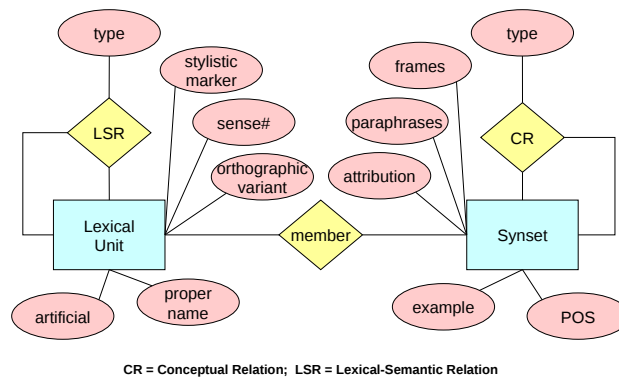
type

stylistic marker

LSR

sense#

orthographic variant

Lexical Unit

member

artificial

proper name

type

frames

paraphrases

CR

attribution

Synset

example

POS

CR = Conceptual Relation; LSR = Lexical-Semantic Relation